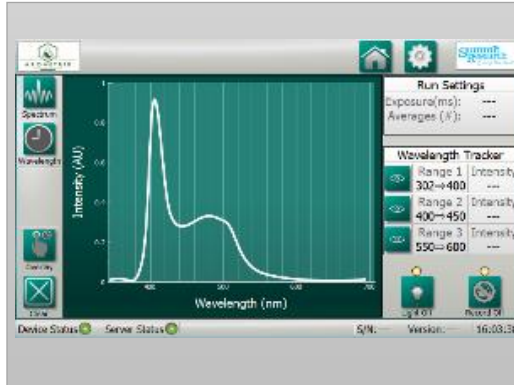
Spectrum

Wavelength

Intensity (AU)

Wavelength (nm)

Run Settings

Exposure(ms): ---

Averages (#): ---

Wavelength Tracker

Range 1 302⇒400 Intensity ---

Range 2 400⇒450 Intensity ---

Range 3 550⇒600 Intensity ---

Device Status

Server Status

S/N: ---

Version: ---

16:03:3